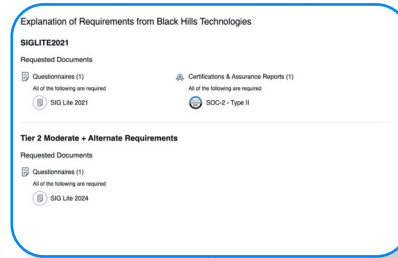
Explanation of Requirements from Black Hills Technologies

SIGLITE2021

Requested Documents

Questionnaires (1)
All of the following are required
SIG Lite 2021

Certifications & Assurance Reports (1)
All of the following are required
SOC-2 - Type II

Tier 2 Moderate + Alternate Requirements

Requested Documents

Questionnaires (1)
All of the following are required
SIG Lite 2024